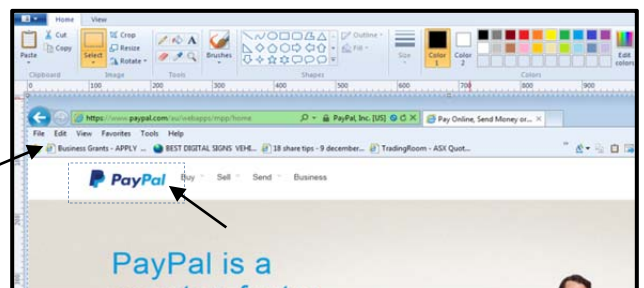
Home View
Cut
Copy
Paste
Crop
Resize
Rotate
Select
A
Brushes
Outline
Fill
Size
Color 1
Color 2
Edit colors
Clipboard
Image
Tools
Shapes
Colors
0
100
200
300
400
500
600
700
800
900
https://www.paypal.com/au/webapps/mpp/home
PayPal, Inc. [US]
Pay Online, Send Money or...
File Edit View Favorites Tools Help
Business Grants - APPLY ...
BEST DIGITAL SIGNS VEHI...
18 share tips - 9 december...
TradingRoom - ASX Quot...
PayPal
Buy
Sell
Send
Business
PayPal is a